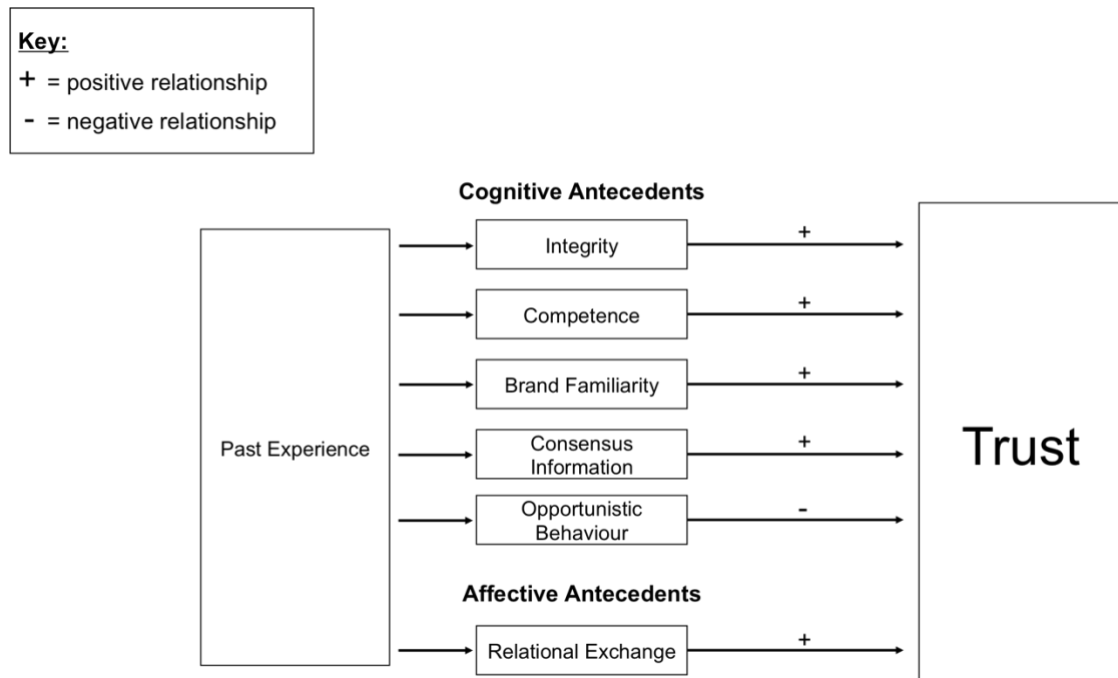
Key:
+ = positive relationship
- = negative relationship

Cognitive Antecedents

Past Experience

Integrity
+

Competence
+

Brand Familiarity
+

Consensus Information
+

Opportunistic Behaviour
-

Affective Antecedents

Relational Exchange
+

Trust